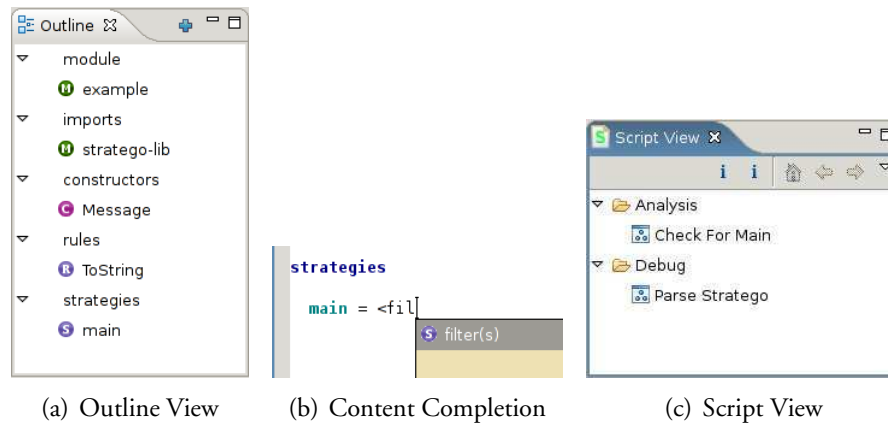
Outline ☒

module

example

imports

stratego-lib

constructors

Message

rules

ToString

strategies

main

(a) Outline View

strategies

main = <fil

filter(s)

(b) Content Completion

Script View ☒

i i

Analysis

Check For Main

Debug

Parse Stratego

(c) Script View